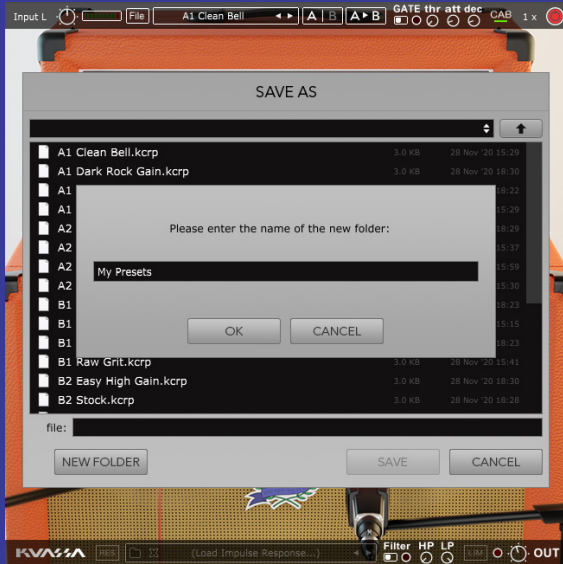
Input L

File

A1 Clean Bell

A | B

A ▸ B

GATE thr att dec

CAB

1 x

SAVE AS

A1 Clean Bell.kcrp 3.0 KB 28 Nov '20 15:29

A1 Dark Rock Gain.kcrp 3.0 KB 28 Nov '20 18:30

A1 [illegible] 18:22

A1 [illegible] 15:29

A2 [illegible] 18:29

A2 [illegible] 15:37

A2 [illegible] 15:59

A2 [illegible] 18:30

B1 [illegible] 18:23

B1 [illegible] 15:15

B1 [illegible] 18:23

B1 Raw Grit.kcrp 3.0 KB 28 Nov '20 15:41

B2 Easy High Gain.kcrp 3.0 KB 28 Nov '20 18:30

B2 Stock.kcrp 3.0 KB 28 Nov '20 18:28

Please enter the name of the new folder:

My Presets

OK

CANCEL

file:

NEW FOLDER

SAVE

CANCEL

KVASSA

(Load Impulse Response...)

Filter HP LP

OUT